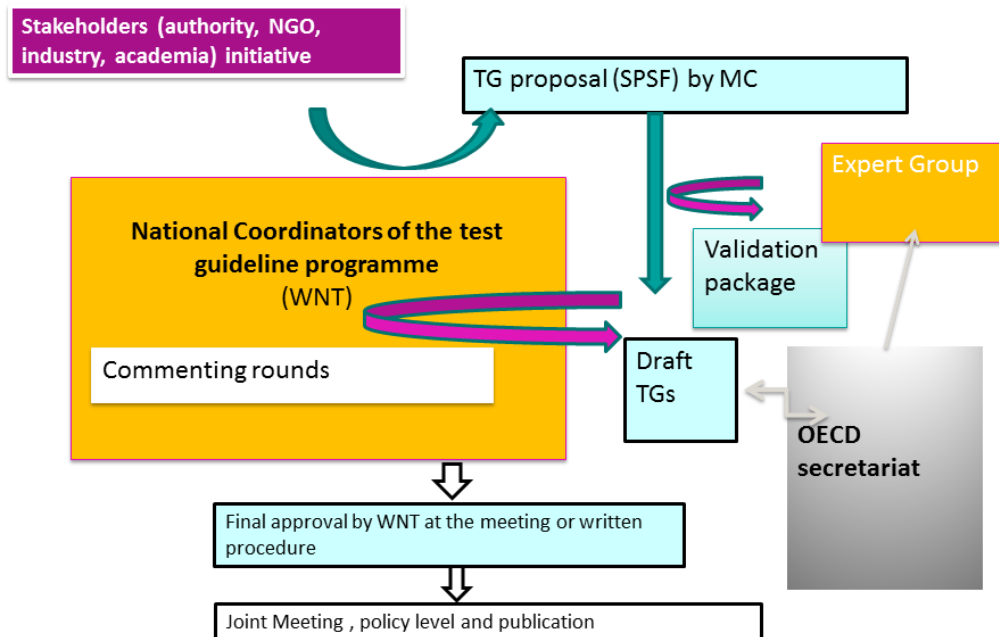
Stakeholders (authority, NGO, industry, academia) initiative

TG proposal (SPSF) by MC

Expert Group

National Coordinators of the test guideline programme (WNT)

Validation package

Commenting rounds

Draft TGs

OECD secretariat

Final approval by WNT at the meeting or written procedure

Joint Meeting , policy level and publication